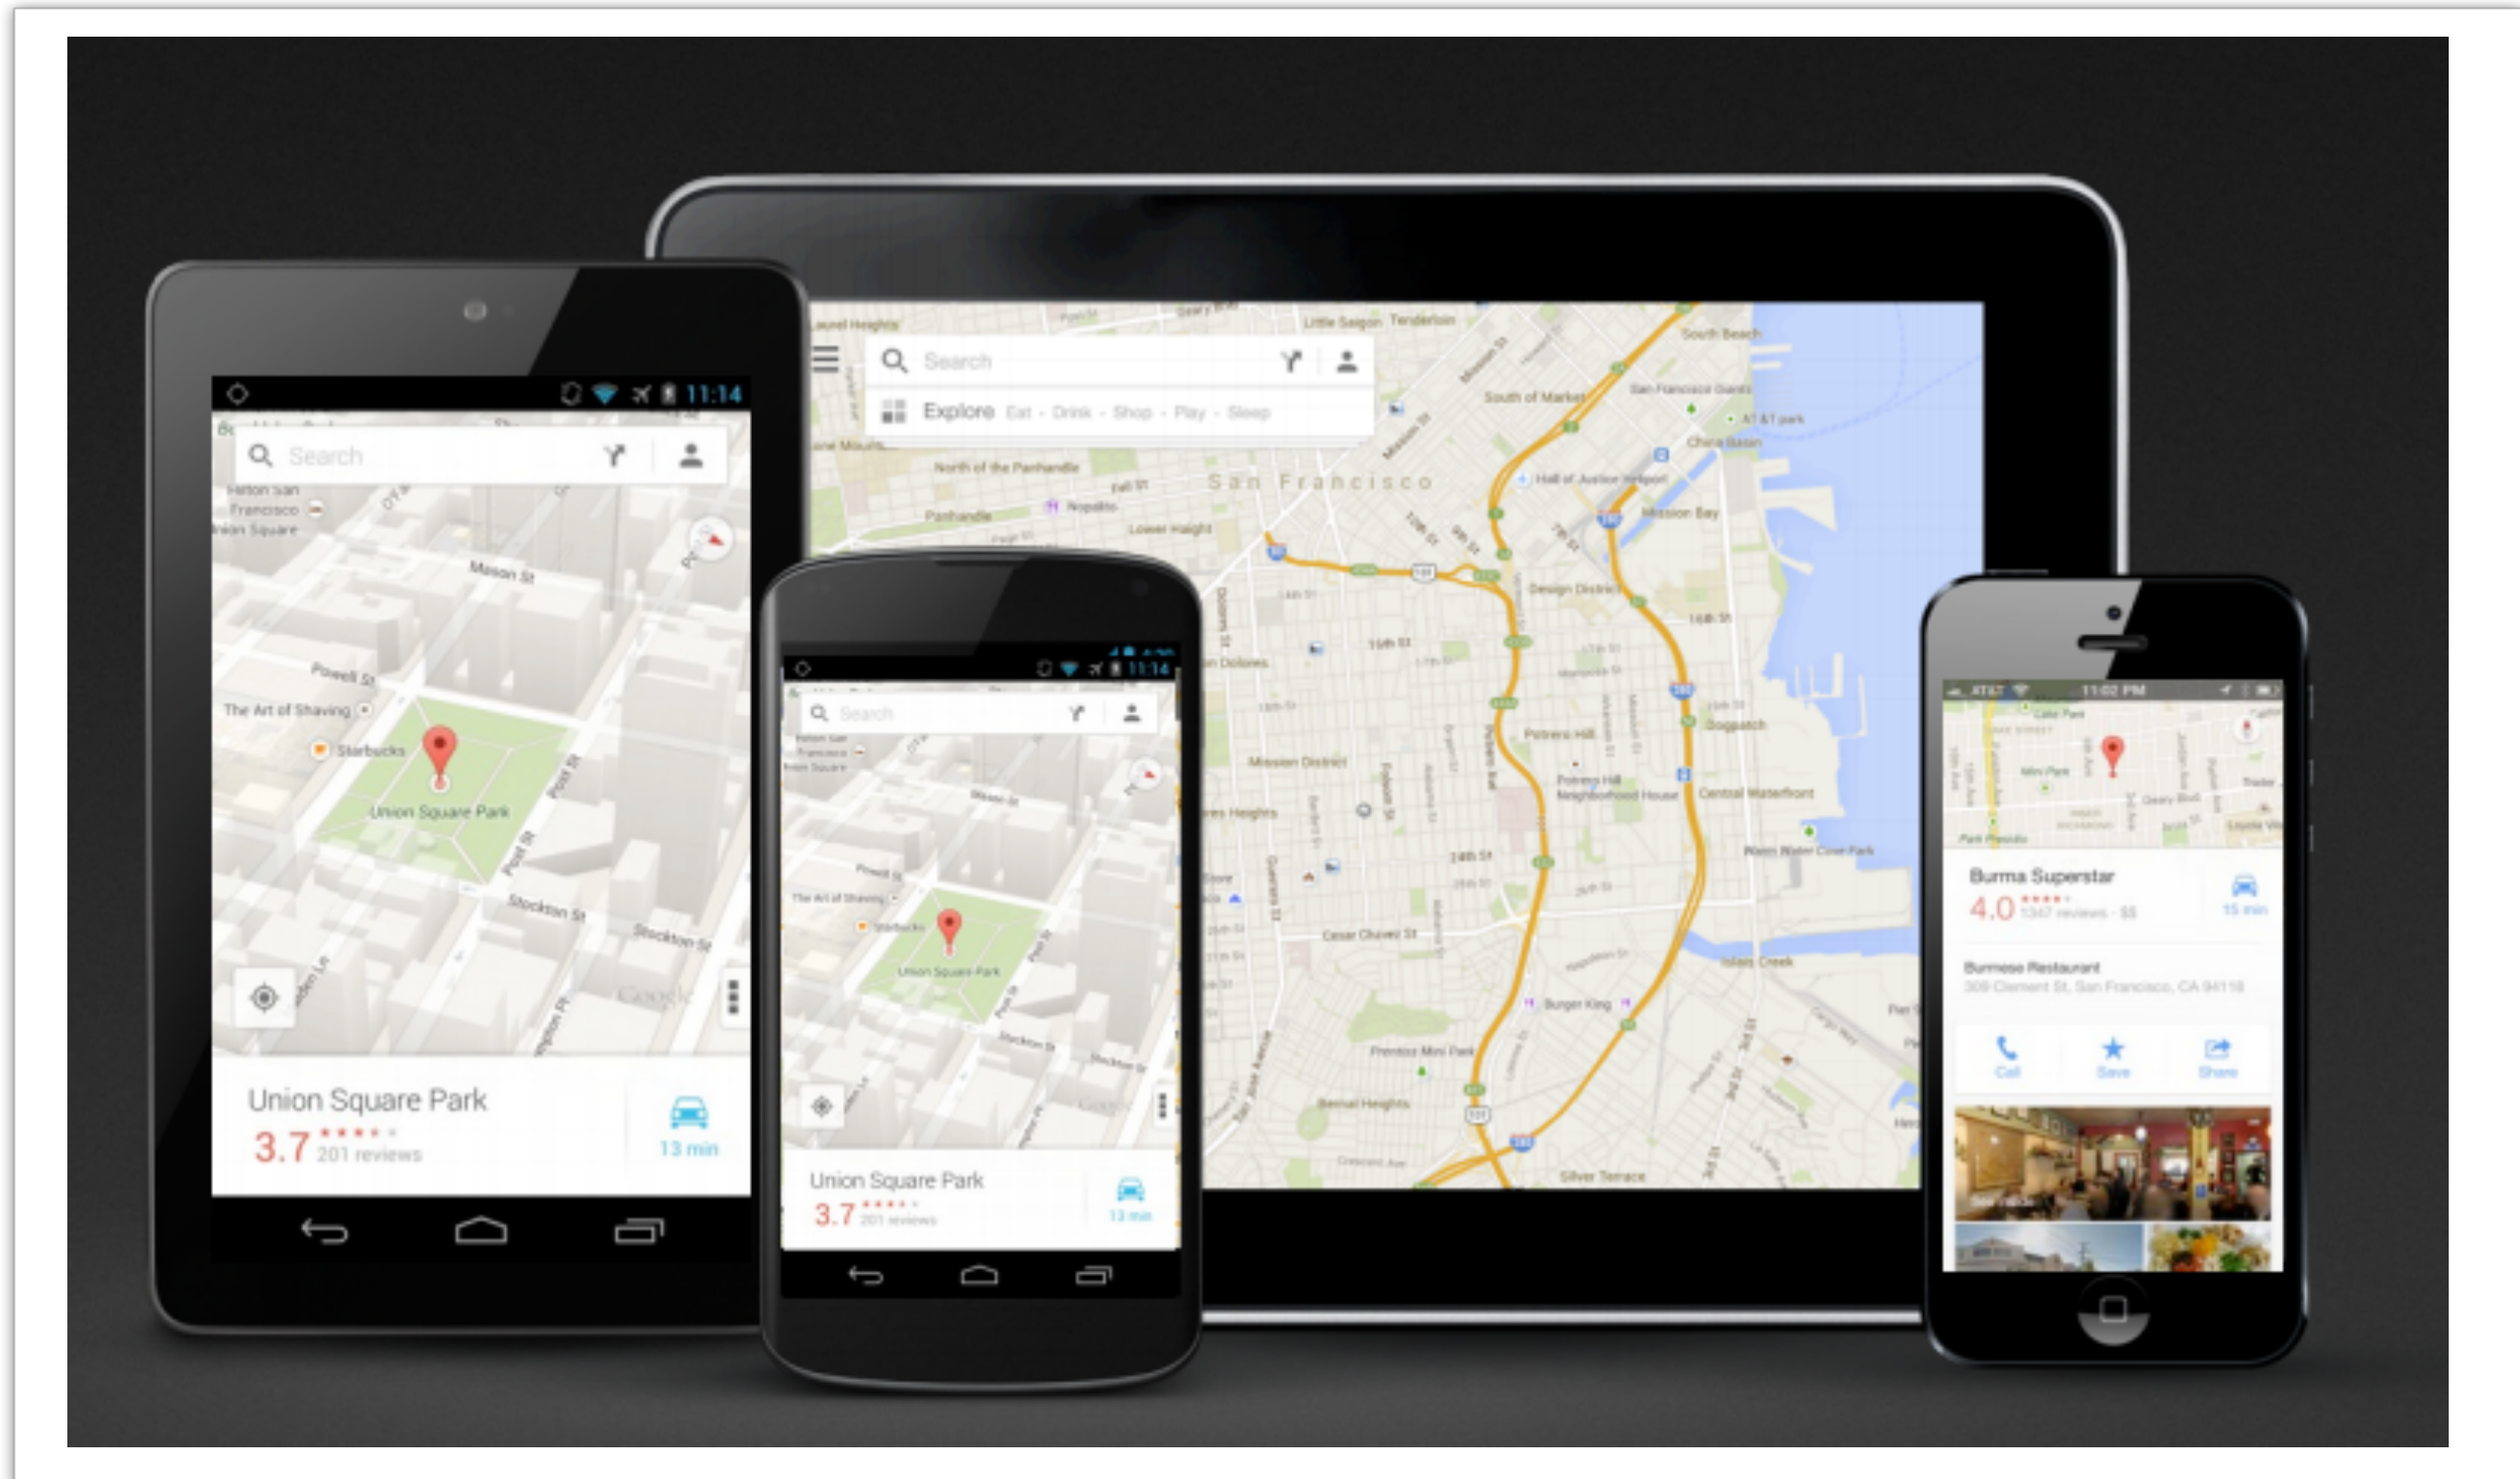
11:14
Search
Hilton San Francisco Union Square
Mason St
Powell St
The Art of Shaving
Starbucks
Union Square Park
Post St
Stockton St
Union Square Park
3.7 ★★★★★ 201 reviews
13 min

Search
Explore Eat · Drink · Shop · Play · Sleep
Laurel Heights
Little Saigon
Tenderloin
South Beach
South of Market
North of the Panhandle
San Francisco
Panhandle
Lower Haight
Mission Bay
Design District
Mission District
Potrero Hill
Dogpatch
Central Waterfront
Cesar Chavez St
Islais Creek
Burger King
Bernal Heights
Silver Terrace

11:14
Search
Union Square Park
3.7 ★★★★★ 201 reviews
13 min

AT&T
11:02 PM
Burma Superstar
4.0 ★★★★ 1347 reviews · $$
15 min
Burmese Restaurant
309 Clement St, San Francisco, CA 94118
Call
Save
Share